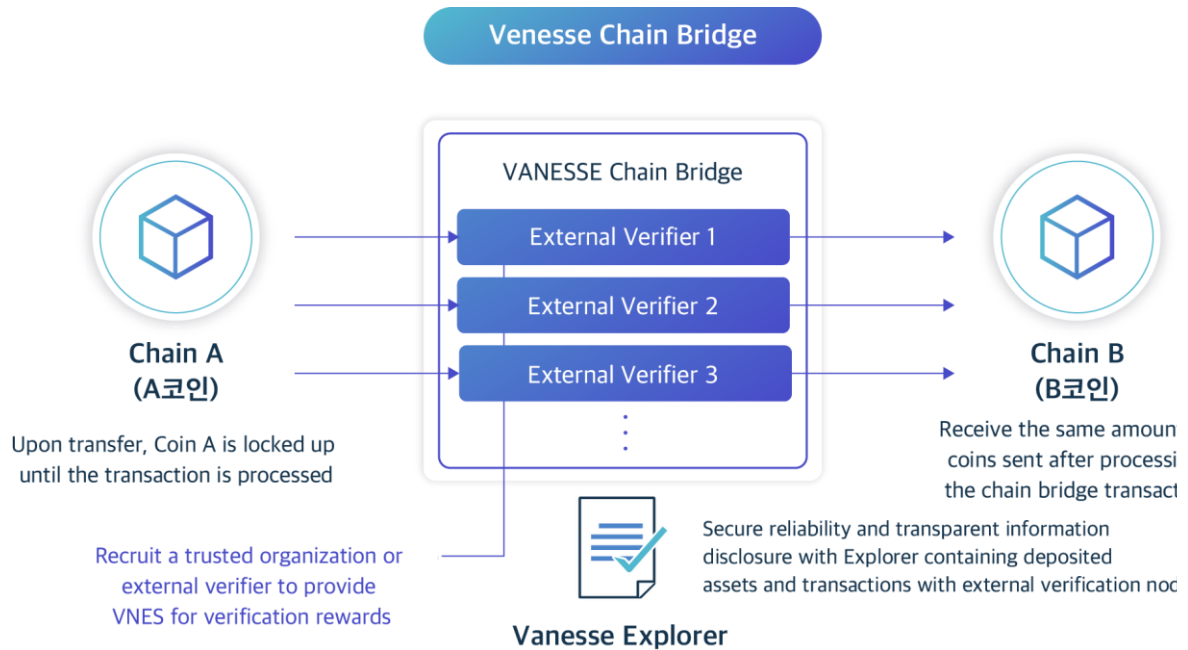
Venesse Chain Bridge

VANESSE Chain Bridge

External Verifier 1

External Verifier 2

External Verifier 3

Chain A
(A코인)

Upon transfer, Coin A is locked up until the transaction is processed

Chain B
(B코인)

Receive the same amoun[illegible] coins sent after processi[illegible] the chain bridge transact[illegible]

Recruit a trusted organization or external verifier to provide VNES for verification rewards

Secure reliability and transparent information disclosure with Explorer containing deposited assets and transactions with external verification no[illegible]

Vanesse Explorer